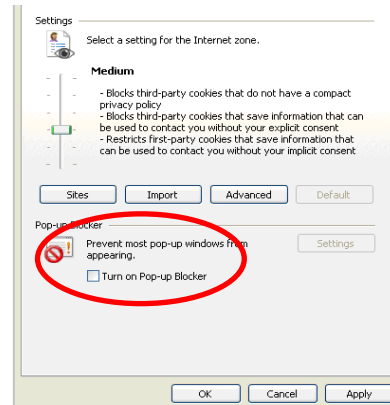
Settings

Select a setting for the Internet zone.

Medium

- Blocks third-party cookies that do not have a compact privacy policy
- Blocks third-party cookies that save information that can be used to contact you without your explicit consent
- Restricts first-party cookies that save information that can be used to contact you without your implicit consent

Sites Import Advanced Default

Pop-up Blocker

Prevent most pop-up windows from appearing.

Settings

Turn on Pop-up Blocker

OK Cancel Apply